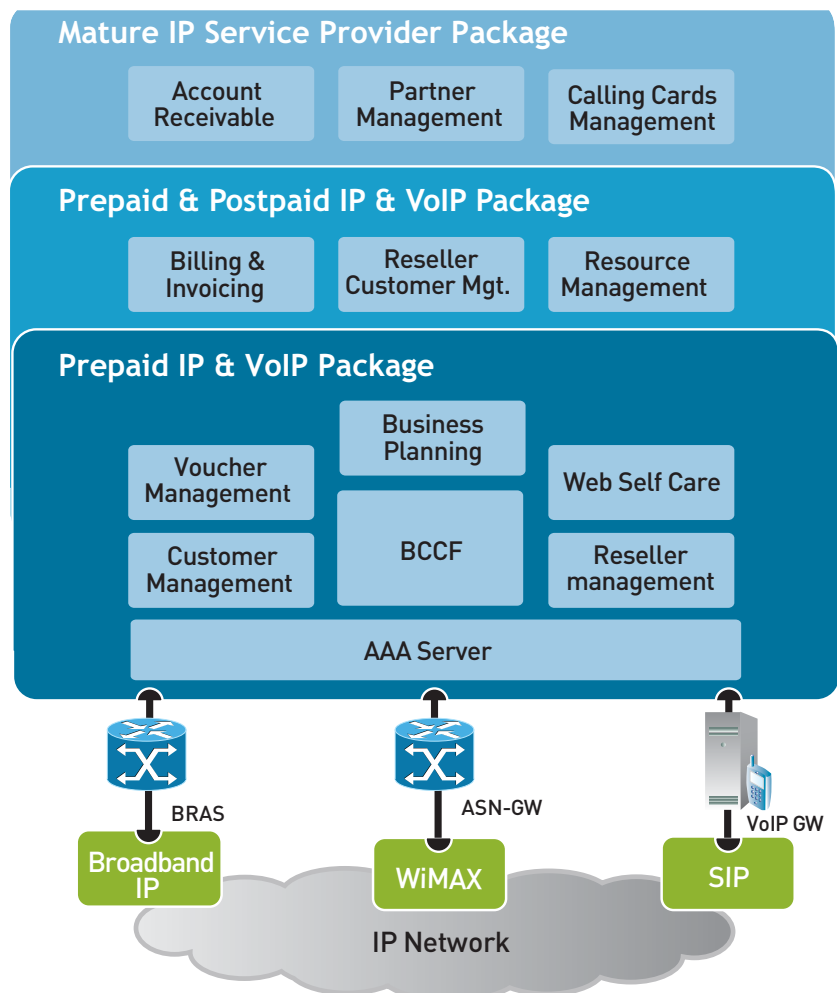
Mature IP Service Provider Package

Account Receivable

Partner Management

Calling Cards Management

Prepaid & Postpaid IP & VoIP Package

Billing & Invoicing

Reseller Customer Mgt.

Resource Management

Prepaid IP & VoIP Package

Business Planning

Voucher Management

Web Self Care

BCCF

Customer Management

Reseller management

AAA Server

BRAS

ASN-GW

VoIP GW

Broadband IP

WiMAX

SIP

IP Network